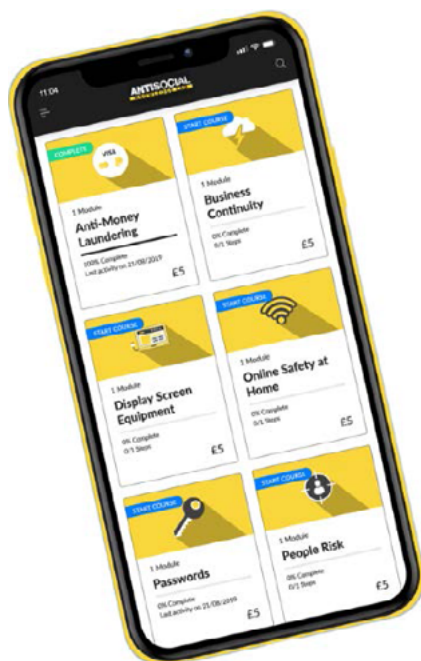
11:04

ANTISOCIAL

COMPLETE

VISA

1 Module

Anti-Money Laundering

100% Complete
Last activity on 21/08/2019

£5

START COURSE

1 Module

Business Continuity

0% Complete
0/1 Steps

£5

START COURSE

1 Module

Display Screen Equipment

0% Complete
0/1 Steps

£5

START COURSE

1 Module

Online Safety at Home

0% Complete
0/1 Steps

£5

START COURSE

1 Module

Passwords

0% Complete
Last activity on 21/08/2019

£5

START COURSE

1 Module

People Risk

0% Complete
0/1 Steps

£5